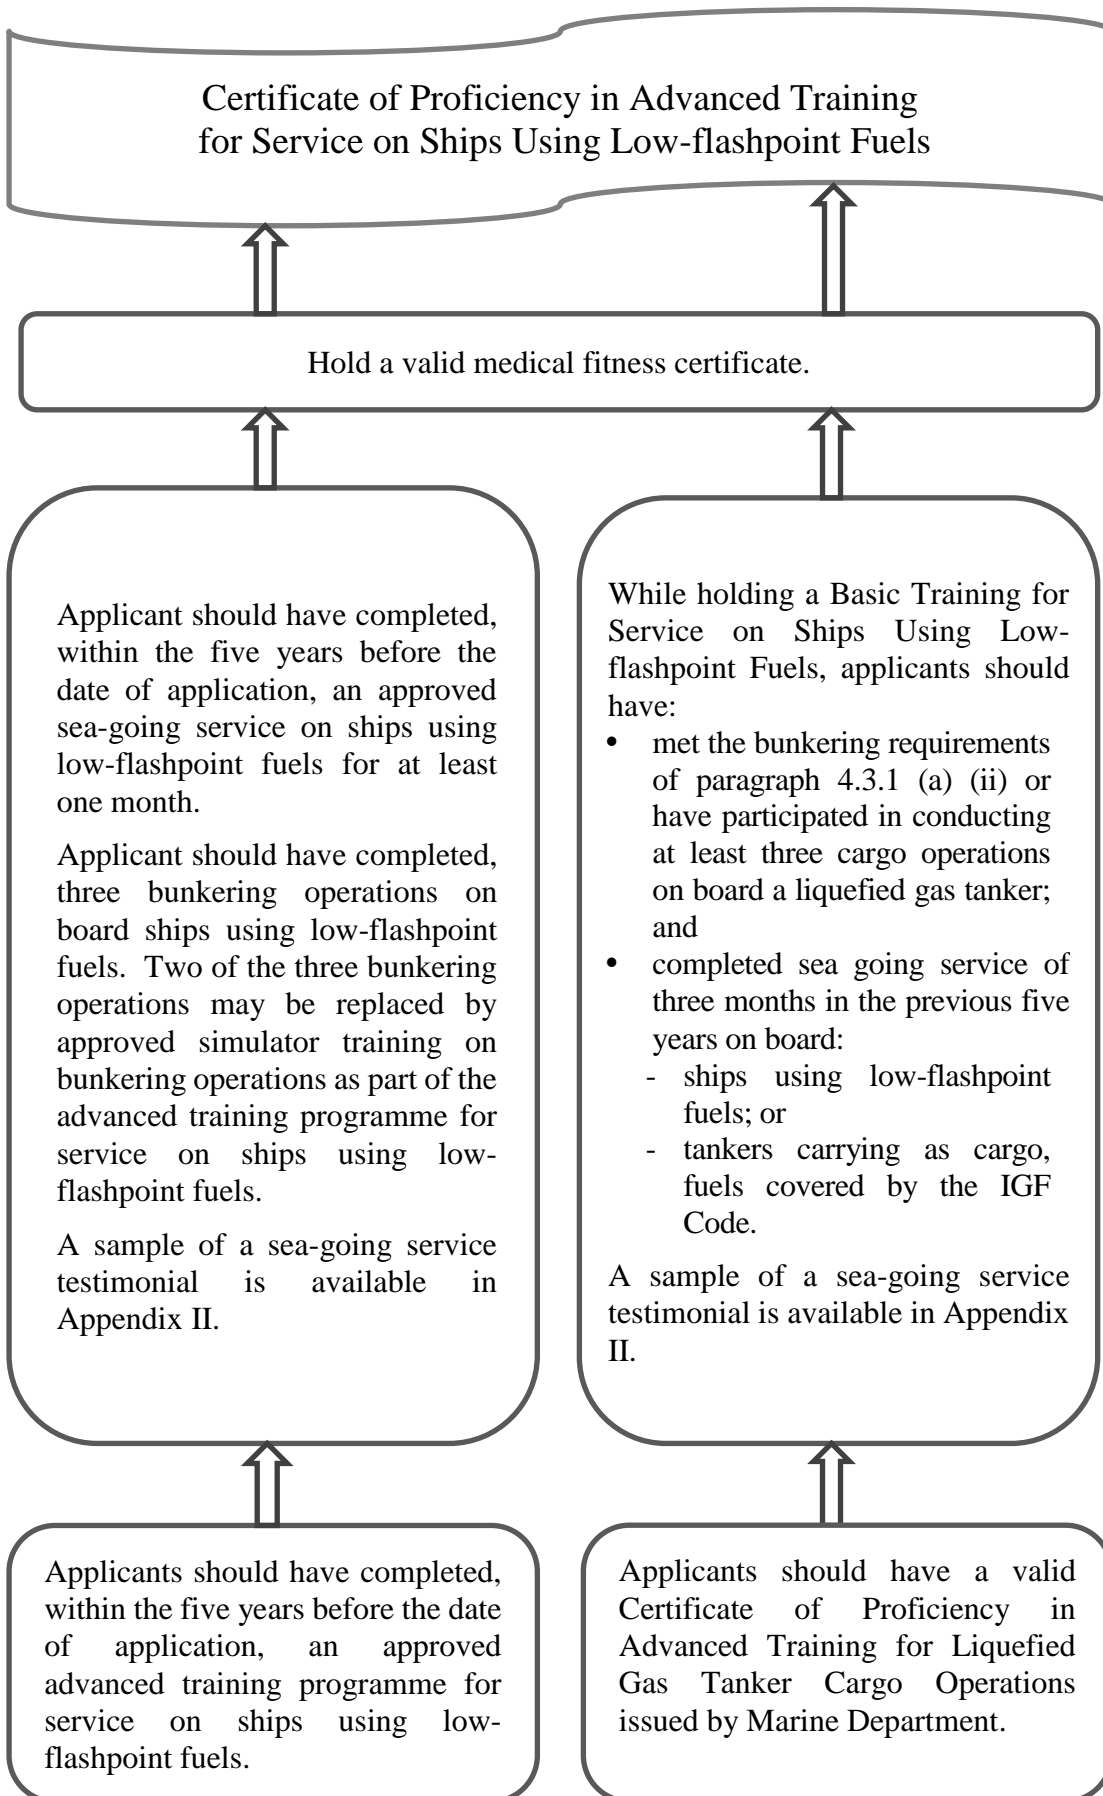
Certificate of Proficiency in Advanced Training for Service on Ships Using Low-flashpoint Fuels

Hold a valid medical fitness certificate.

Applicant should have completed, within the five years before the date of application, an approved sea-going service on ships using low-flashpoint fuels for at least one month.

Applicant should have completed, three bunkering operations on board ships using low-flashpoint fuels. Two of the three bunkering operations may be replaced by approved simulator training on bunkering operations as part of the advanced training programme for service on ships using low-flashpoint fuels.

A sample of a sea-going service testimonial is available in Appendix II.

While holding a Basic Training for Service on Ships Using Low-flashpoint Fuels, applicants should have:
• met the bunkering requirements of paragraph 4.3.1 (a) (ii) or have participated in conducting at least three cargo operations on board a liquefied gas tanker; and
• completed sea going service of three months in the previous five years on board:
- ships using low-flashpoint fuels; or
- tankers carrying as cargo, fuels covered by the IGF Code.

A sample of a sea-going service testimonial is available in Appendix II.

Applicants should have completed, within the five years before the date of application, an approved advanced training programme for service on ships using low-flashpoint fuels.

Applicants should have a valid Certificate of Proficiency in Advanced Training for Liquefied Gas Tanker Cargo Operations issued by Marine Department.